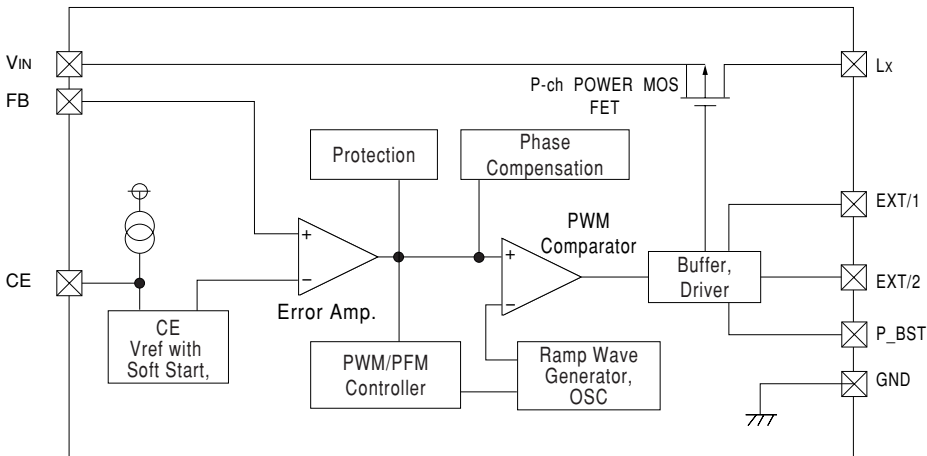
VIN

FB

CE

LX

P-ch POWER MOS FET

Protection

Phase Compensation

PWM Comparator

EXT/1

EXT/2

P_BST

GND

Error Amp.

CE Vref with Soft Start,

PWM/PFM Controller

Ramp Wave Generator, OSC

Buffer, Driver

+

−

+

−